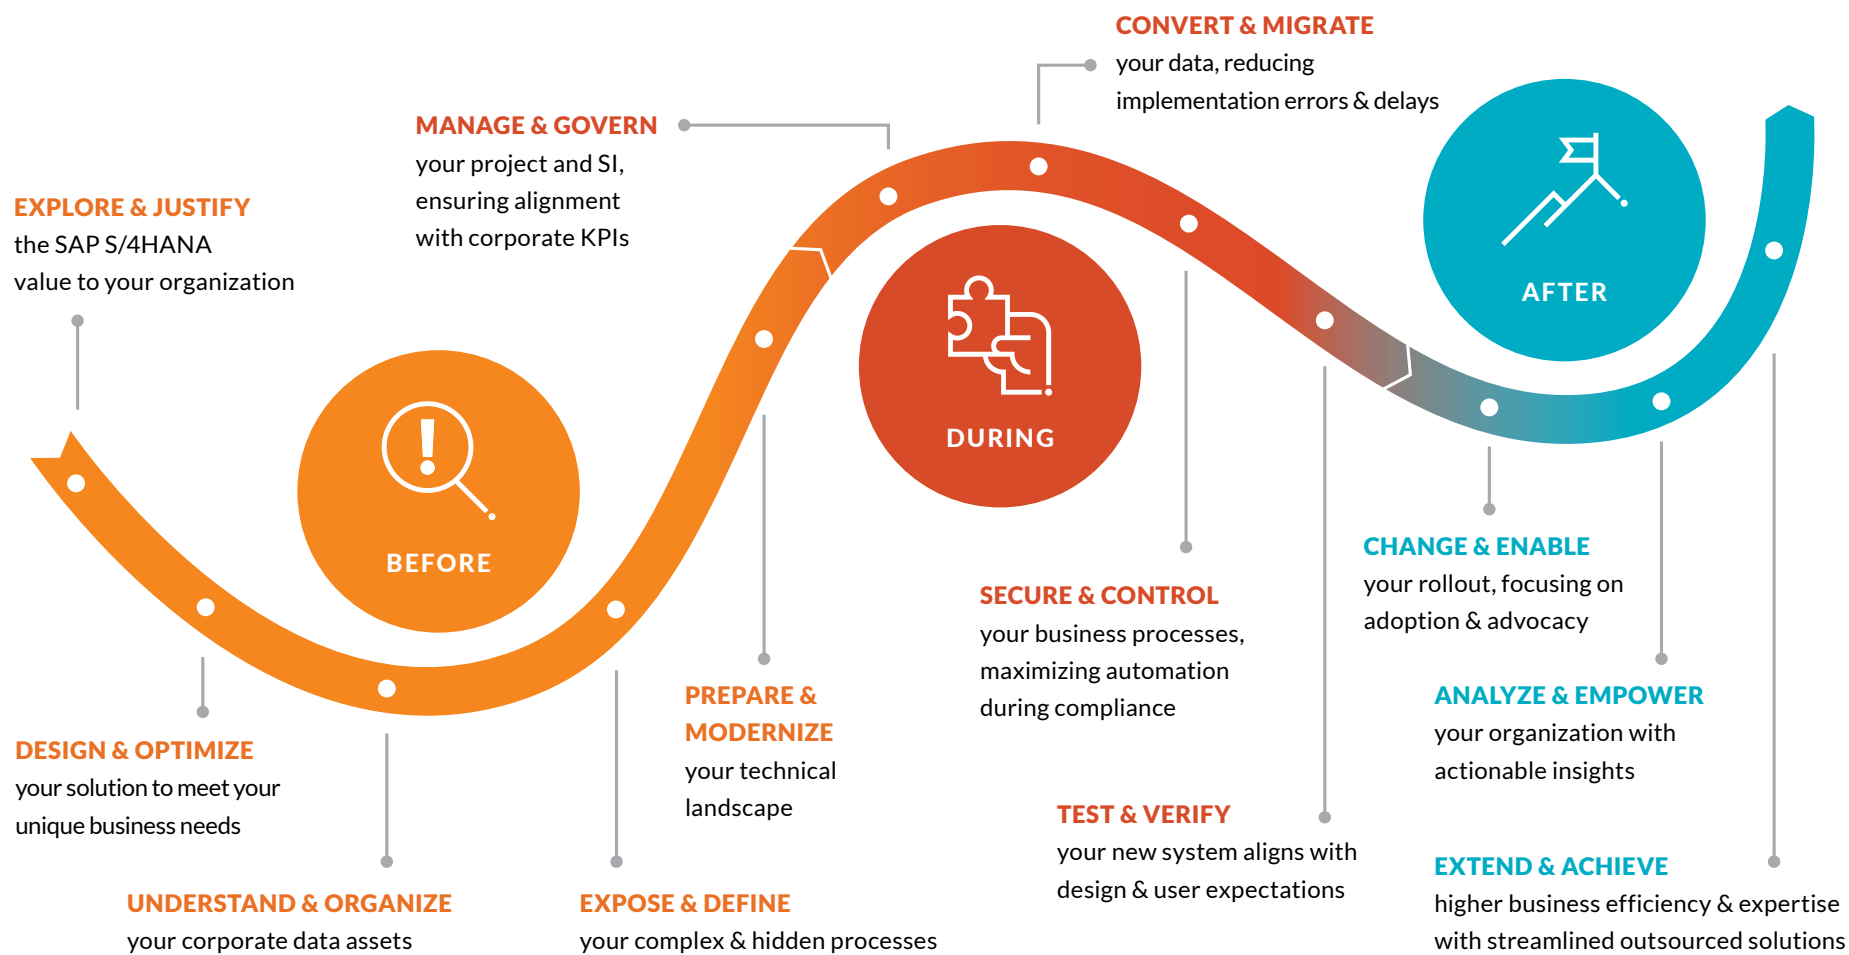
CONVERT & MIGRATE
your data, reducing implementation errors & delays

MANAGE & GOVERN
your project and SI, ensuring alignment with corporate KPIs

EXPLORE & JUSTIFY
the SAP S/4HANA value to your organization

BEFORE

DURING

AFTER

DESIGN & OPTIMIZE
your solution to meet your unique business needs

UNDERSTAND & ORGANIZE
your corporate data assets

EXPOSE & DEFINE
your complex & hidden processes

PREPARE & MODERNIZE
your technical landscape

SECURE & CONTROL
your business processes, maximizing automation during compliance

TEST & VERIFY
your new system aligns with design & user expectations

CHANGE & ENABLE
your rollout, focusing on adoption & advocacy

ANALYZE & EMPOWER
your organization with actionable insights

EXTEND & ACHIEVE
higher business efficiency & expertise with streamlined outsourced solutions